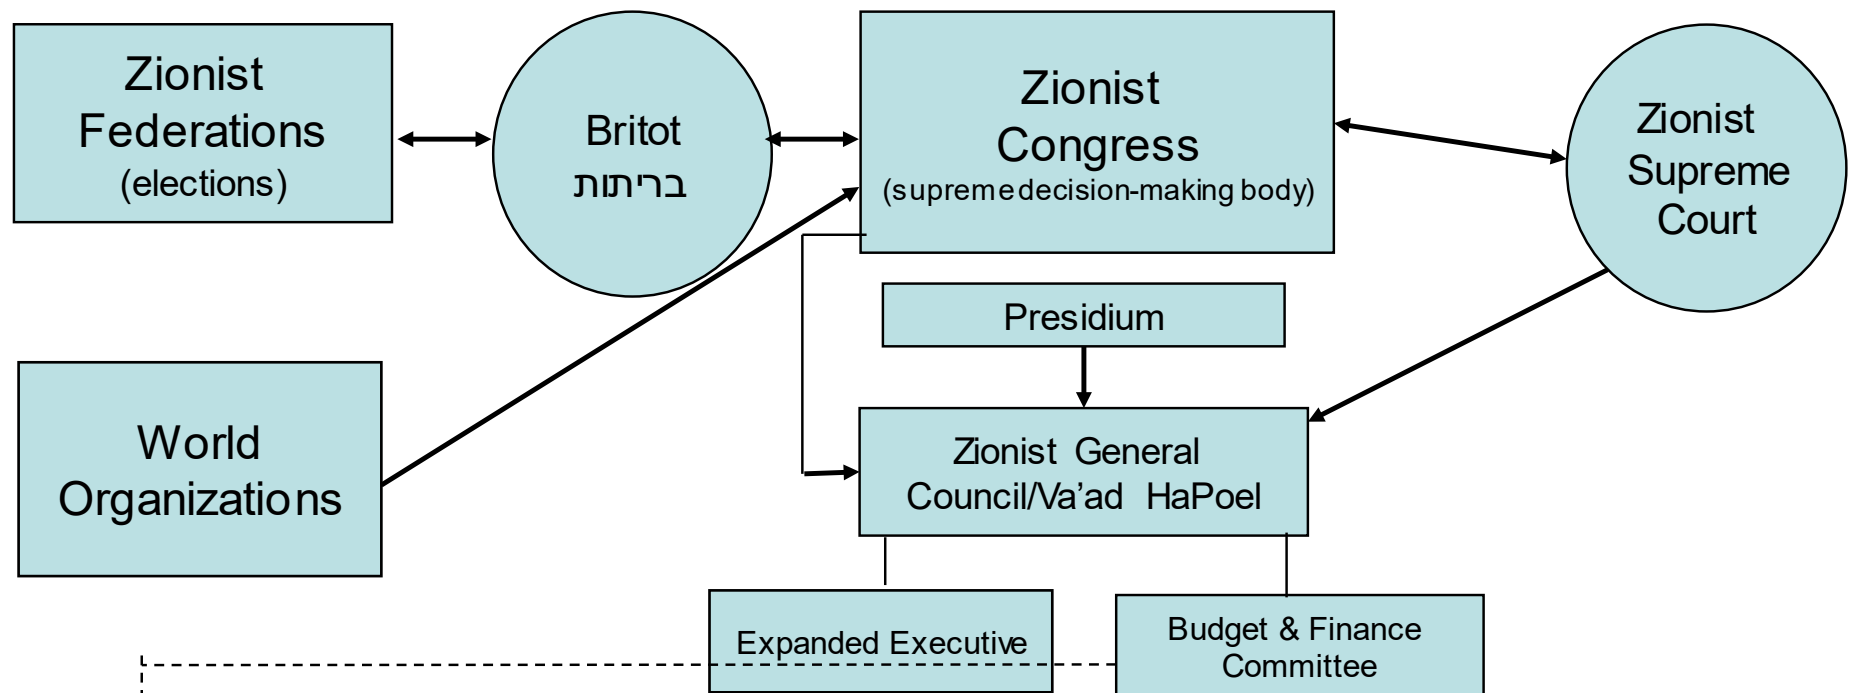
Zionist Federations (elections)

Britot
בריתות

Zionist Congress
(supreme decision-making body)

Zionist Supreme Court

Presidium

World Organizations

Zionist General Council/Va'ad HaPoel

Expanded Executive

Budget & Finance Committee